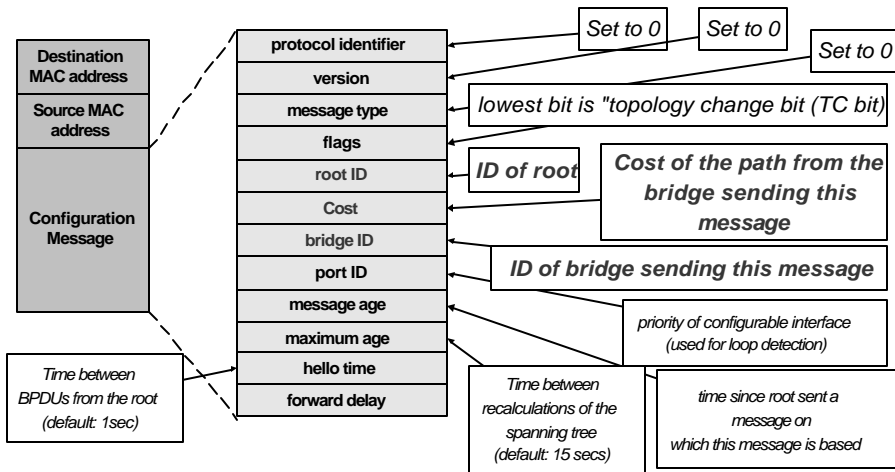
Destination MAC address

Source MAC address

Configuration Message

protocol identifier

version

message type

flags

root ID

Cost

bridge ID

port ID

message age

maximum age

hello time

forward delay

Set to 0

Set to 0

Set to 0

lowest bit is "topology change bit (TC bit)

ID of root

Cost of the path from the bridge sending this message

ID of bridge sending this message

priority of configurable interface (used for loop detection)

Time between BPDUs from the root (default: 1sec)

Time between recalculations of the spanning tree (default: 15 secs)

time since root sent a message on which this message is based